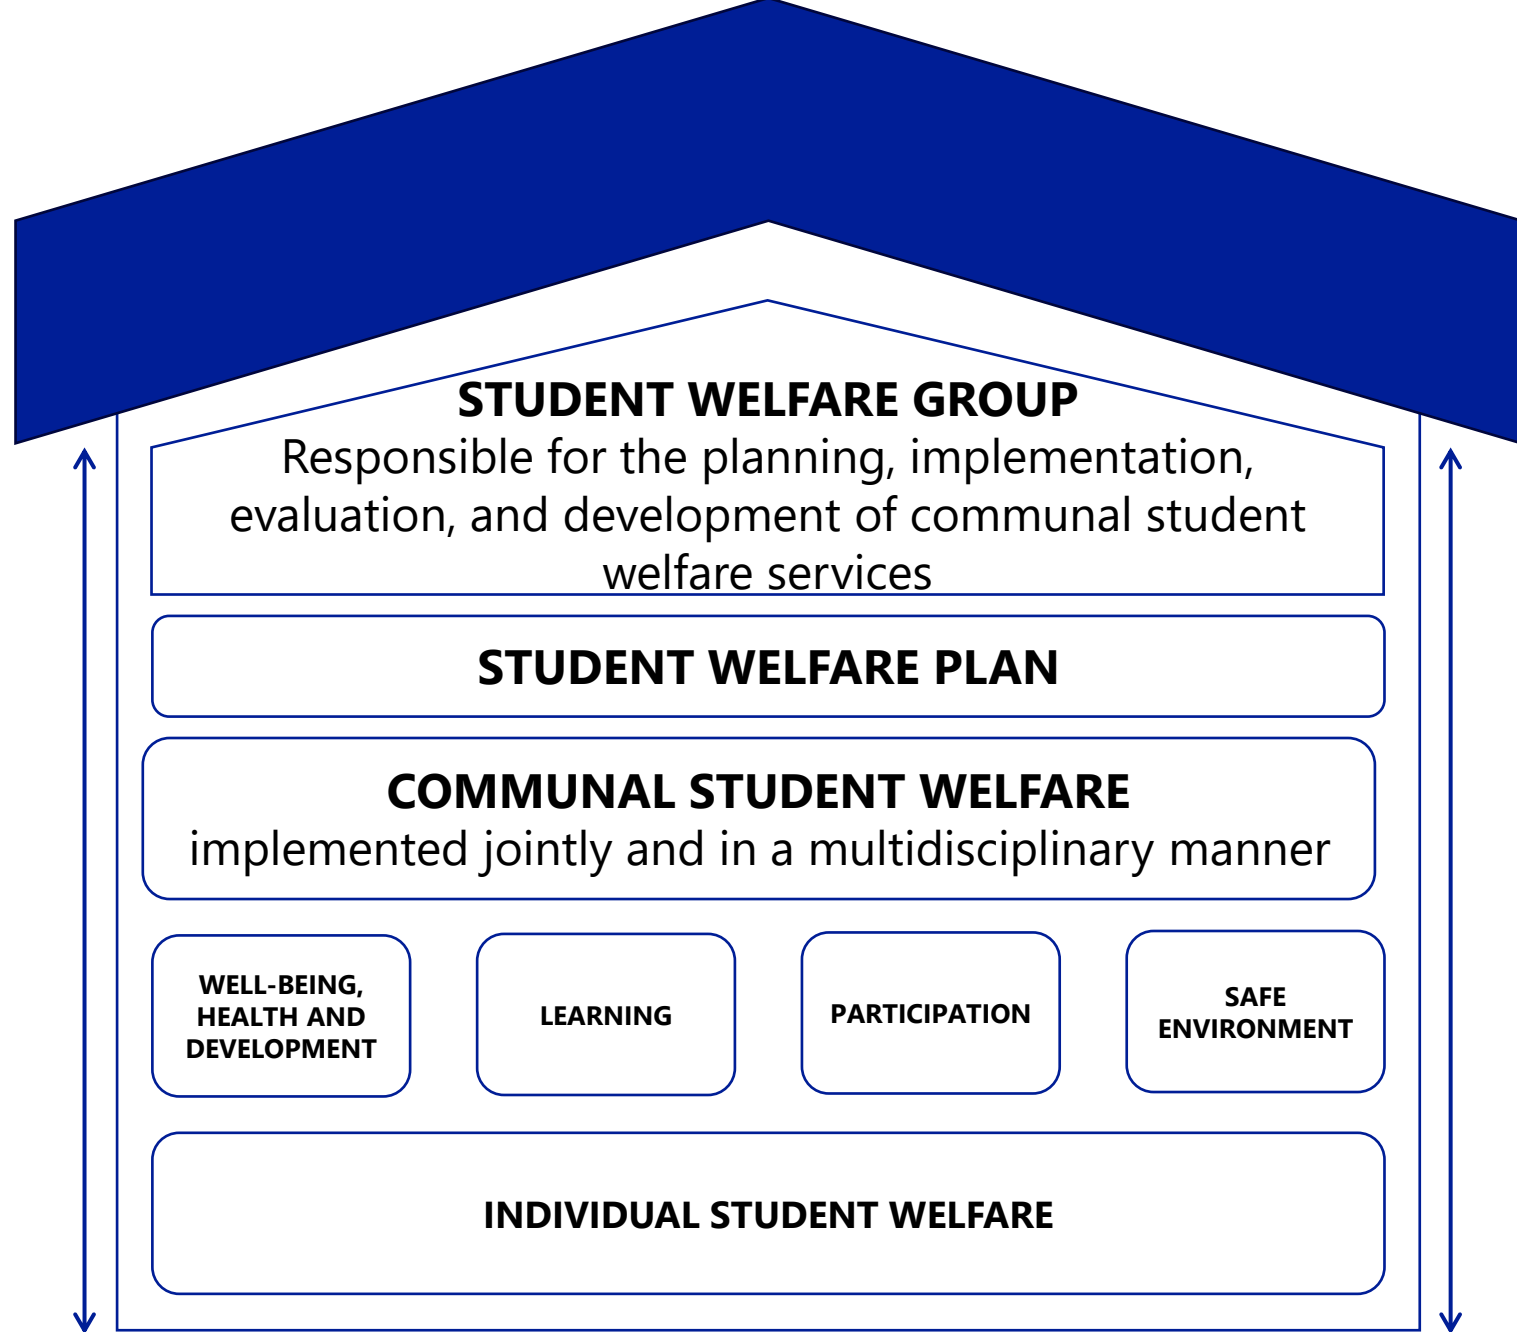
STUDENT WELFARE GROUP
Responsible for the planning, implementation, evaluation, and development of communal student welfare services

STUDENT WELFARE PLAN

COMMUNAL STUDENT WELFARE
implemented jointly and in a multidisciplinary manner

WELL-BEING, HEALTH AND DEVELOPMENT

LEARNING

PARTICIPATION

SAFE ENVIRONMENT

INDIVIDUAL STUDENT WELFARE